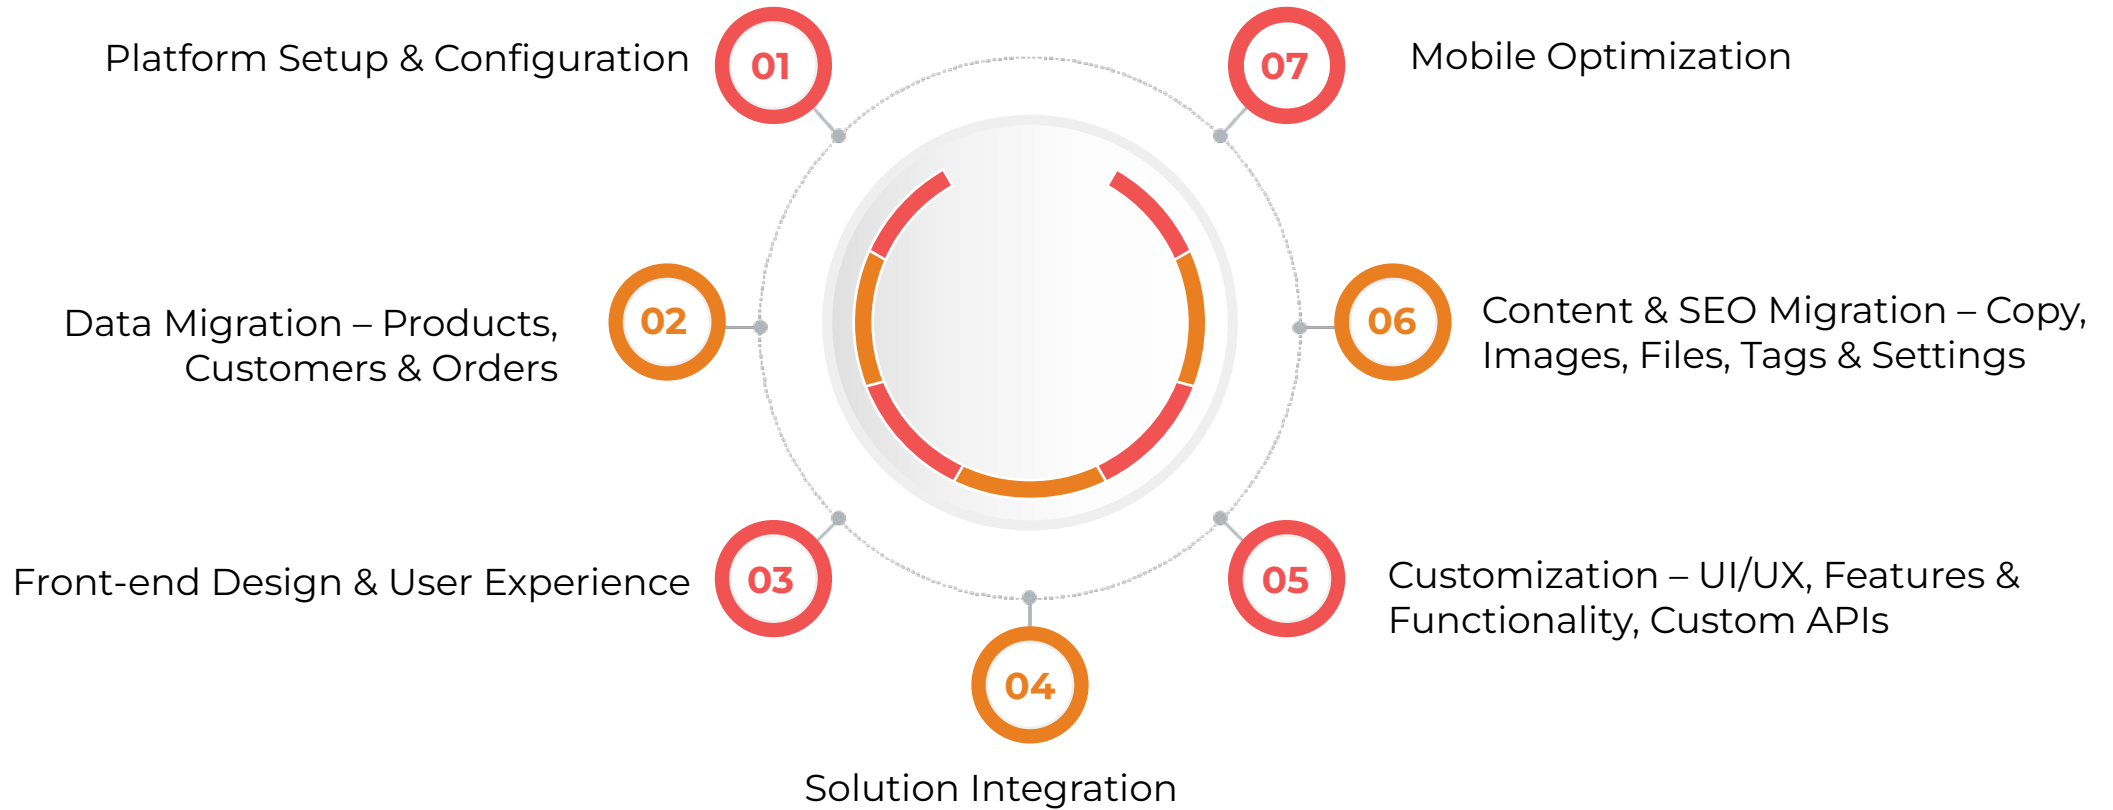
Platform Setup & Configuration
01

07
Mobile Optimization

Data Migration – Products, Customers & Orders
02

06
Content & SEO Migration – Copy, Images, Files, Tags & Settings

Front-end Design & User Experience
03

05
Customization – UI/UX, Features & Functionality, Custom APIs

04
Solution Integration